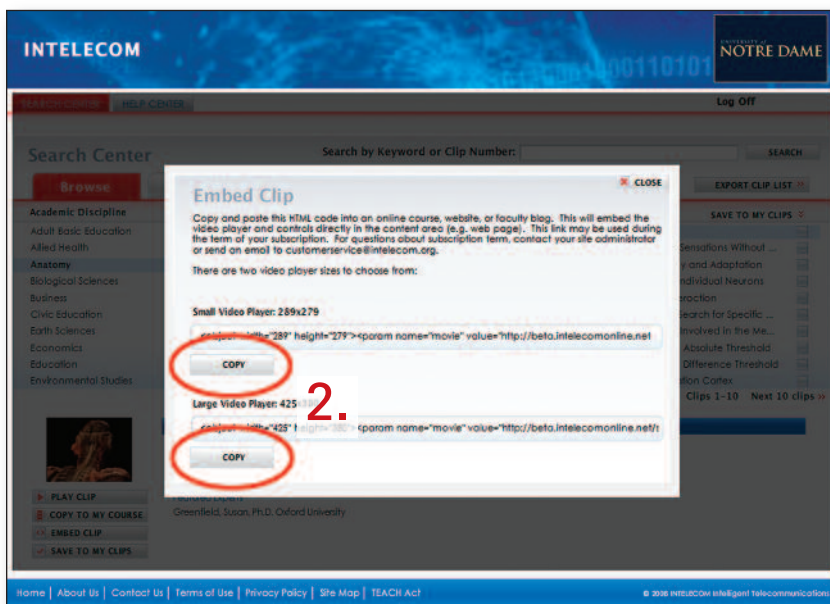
INTELECOM

UNIVERSITY of NOTRE DAME

SEARCH CENTER HELP CENTER

Log Off

Search Center

Search by Keyword or Clip Number:

SEARCH

Browse

EXPORT CLIP LIST

Academic Discipline

SAVE TO MY CLIPS

Adult Basic Education
Allied Health
Anatomy
Biological Sciences
Business
Civic Education
Earth Sciences
Economics
Education
Environmental Studies

Sensations Without ...
y and Adaptation
ndividual Neurons
raction
earch for Specific ...
nvolved in the Me...
Absolute Threshold
Difference Threshold
tion Cortex

Clips 1-10 Next 10 clips »

Embed Clip

CLOSE

Copy and paste this HTML code into an online course, website, or faculty blog. This will embed the video player and controls directly in the content area (e.g. web page). This link may be used during the term of your subscription. For questions about subscription term, contact your site administrator or send an email to customerservice@intelecom.org.

There are two video player sizes to choose from:

Small Video Player: 289x279

<object width="289" height="279"><param name="movie" value="http://beta.intelecomonline.net

COPY

2.

Large Video Player: 425

<object width="425" height="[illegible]"><param name="movie" value="http://beta.intelecomonline.net/

COPY

PLAY CLIP
COPY TO MY COURSE
EMBED CLIP
SAVE TO MY CLIPS

Greenfield, Susan, Ph.D. Oxford University

Home | About Us | Contact Us | Terms of Use | Privacy Policy | Site Map | TEACH Act

© 2008 INTELECOM Intelligent Telecommunications